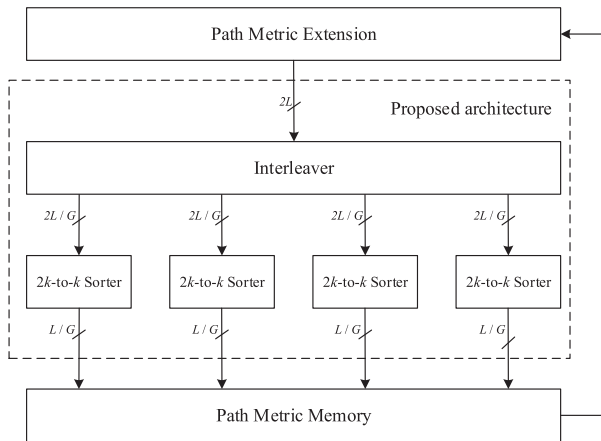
Path Metric Extension

$2L$

Proposed architecture

Interleaver

$2L / G$

$2L / G$

$2L / G$

$2L / G$

$2k$-to-$k$ Sorter

$2k$-to-$k$ Sorter

$2k$-to-$k$ Sorter

$2k$-to-$k$ Sorter

$L / G$

$L / G$

$L / G$

$L / G$

Path Metric Memory